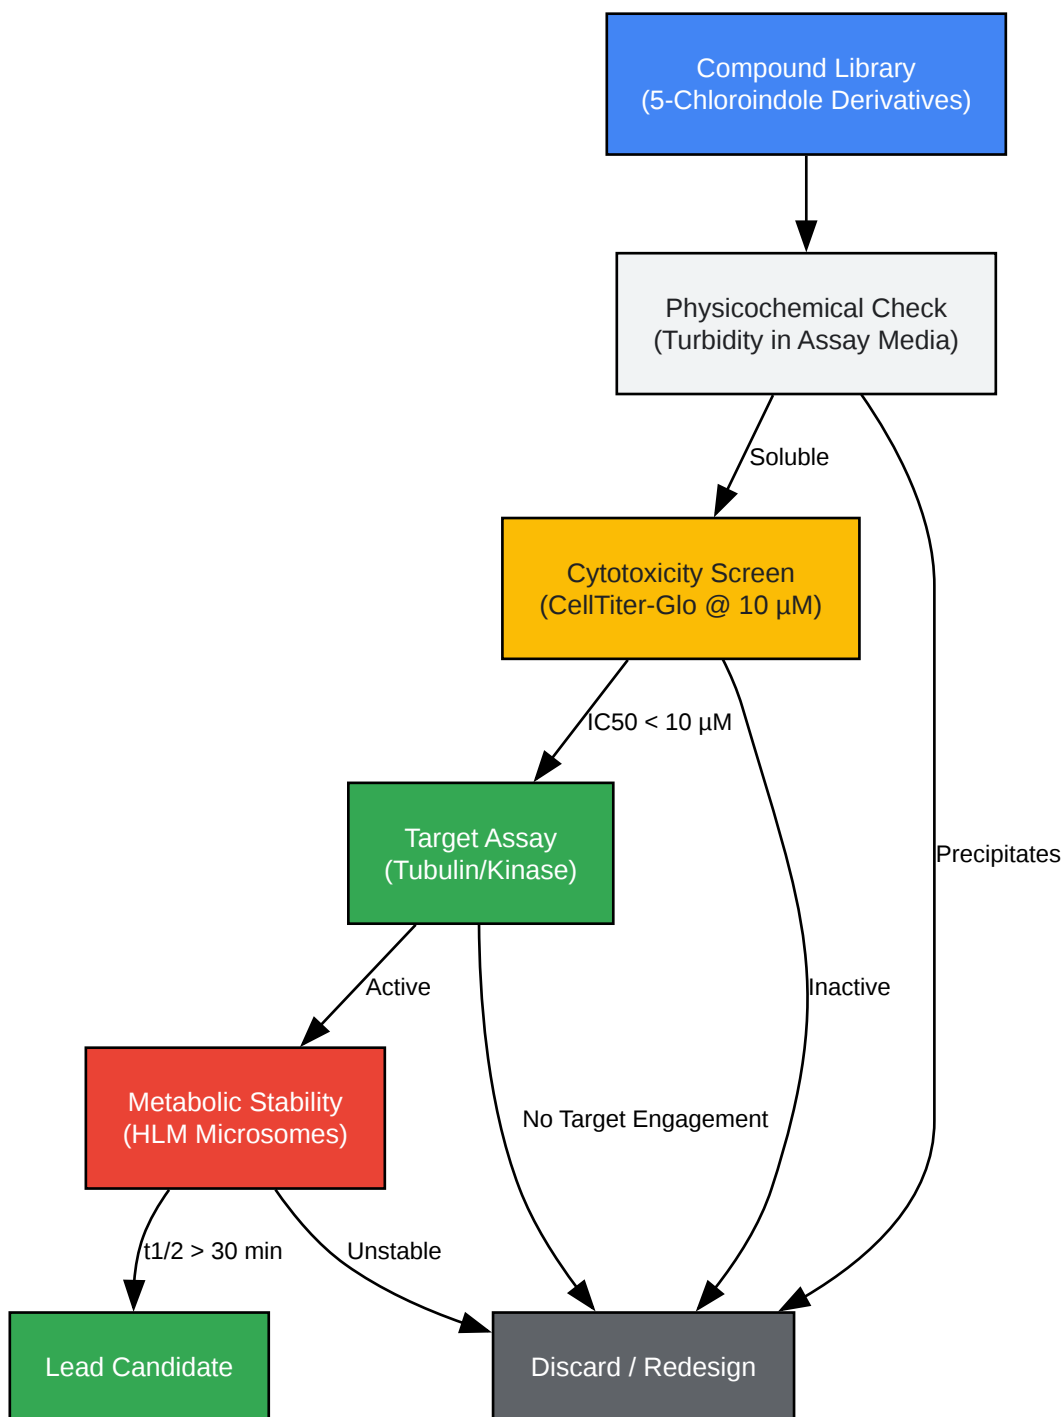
Compound Library
(5-Chloroindole Derivatives)

Physicochemical Check
(Turbidity in Assay Media)

Soluble

Precipitates

Cytotoxicity Screen
(CellTiter-Glo @ 10 µM)

IC50 < 10 µM

Inactive

Target Assay
(Tubulin/Kinase)

Active

No Target Engagement

Metabolic Stability
(HLM Microsomes)

t1/2 > 30 min

Unstable

Lead Candidate

Discard / Redesign